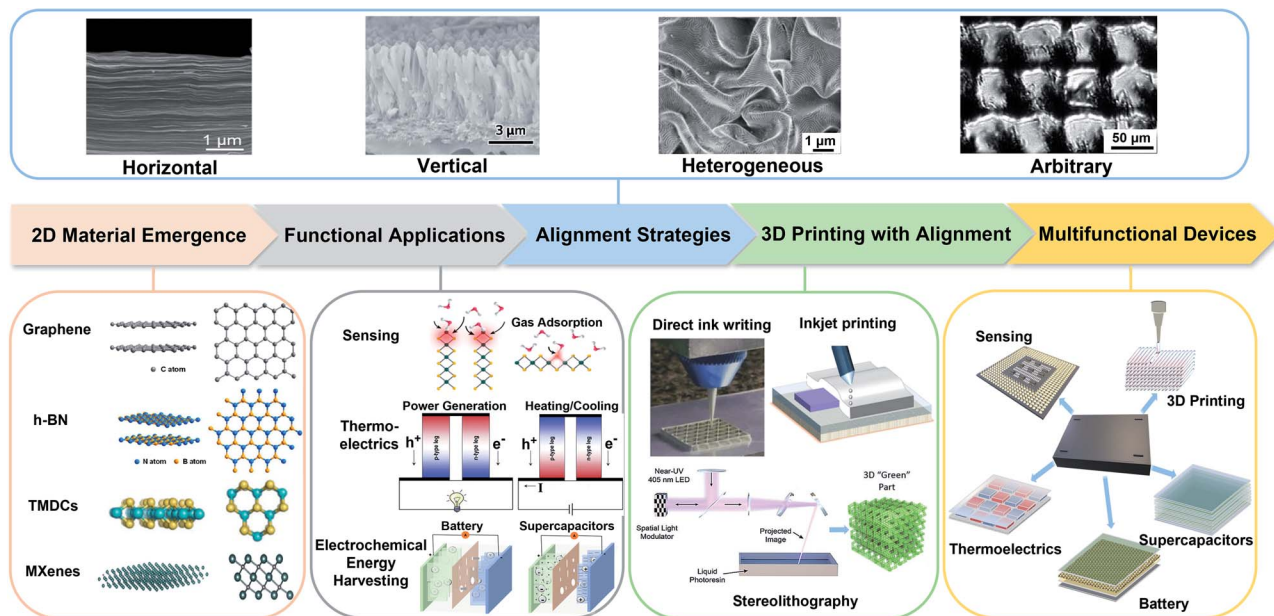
1 μm
Horizontal

3 μm
Vertical

1 μm
Heterogeneous

50 μm
Arbitrary

2D Material Emergence
Functional Applications
Alignment Strategies
3D Printing with Alignment
Multifunctional Devices

Graphene
C atom
h-BN
N atom B atom
TMDCs
MXenes

Sensing
Gas Adsorption
Thermoelectrics
Power Generation
Heating/Cooling
$h^+$
$e^-$
p-type leg
n-type leg
$h^+$
$e^-$
p-type leg
n-type leg
I
Electrochemical Energy Harvesting
Battery
Supercapacitors

Direct ink writing
Inkjet printing
Near-UV 405 nm LED
Spatial Light Modulator
Projected Image
Liquid Photoresin
3D "Green" Part
Stereolithography

Sensing
3D Printing
Thermoelectrics
Supercapacitors
Battery